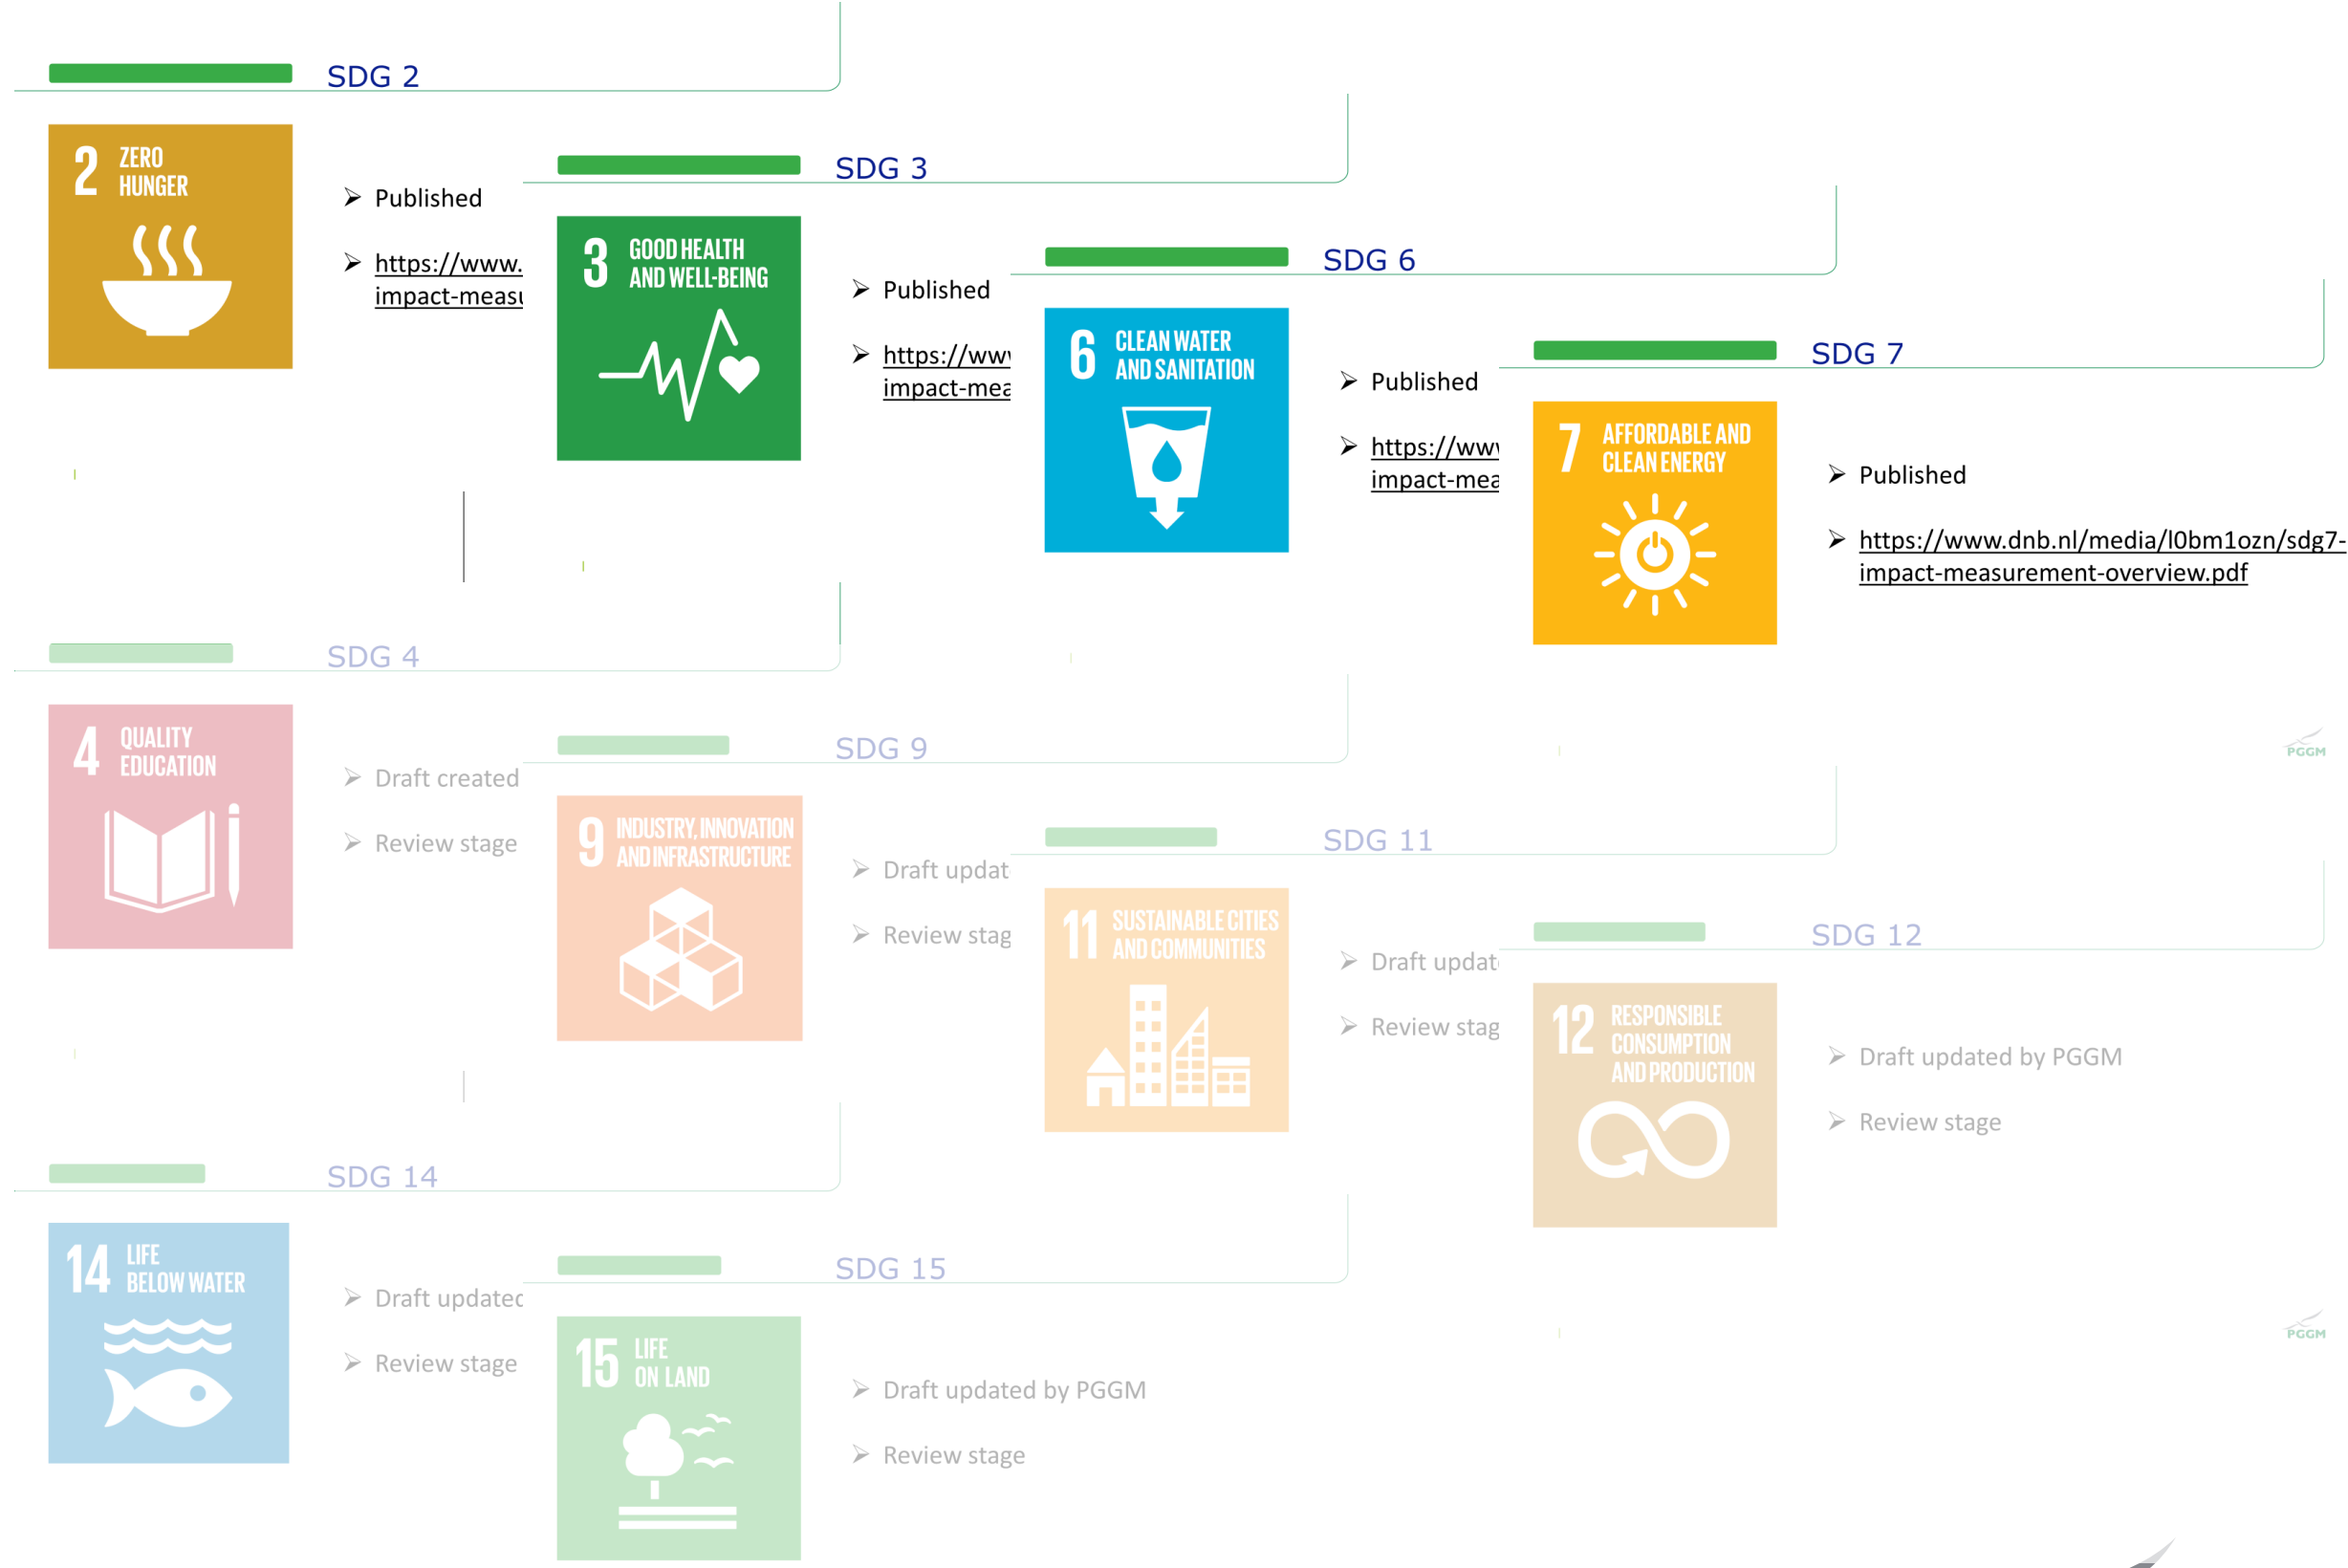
SDG 2

2 ZERO HUNGER

Published

https://www. impact-measu

SDG 3

3 GOOD HEALTH AND WELL-BEING

Published

https://ww impact-mea

SDG 6

6 CLEAN WATER AND SANITATION

Published

https://ww impact-mea

SDG 7

7 AFFORDABLE AND CLEAN ENERGY

Published

https://www.dnb.nl/media/l0bm1ozn/sdg7-impact-measurement-overview.pdf

SDG 4

4 QUALITY EDUCATION

Draft created

Review stage

SDG 9

9 INDUSTRY, INNOVATION AND INFRASTRUCTURE

Draft updat

Review stag

SDG 11

11 SUSTAINABLE CITIES AND COMMUNITIES

Draft updat

Review stag

SDG 12

12 RESPONSIBLE CONSUMPTION AND PRODUCTION

Draft updated by PGGM

Review stage

PGGM

SDG 14

14 LIFE BELOW WATER

Draft updatec

Review stage

SDG 15

15 LIFE ON LAND

Draft updated by PGGM

Review stage

PGGM